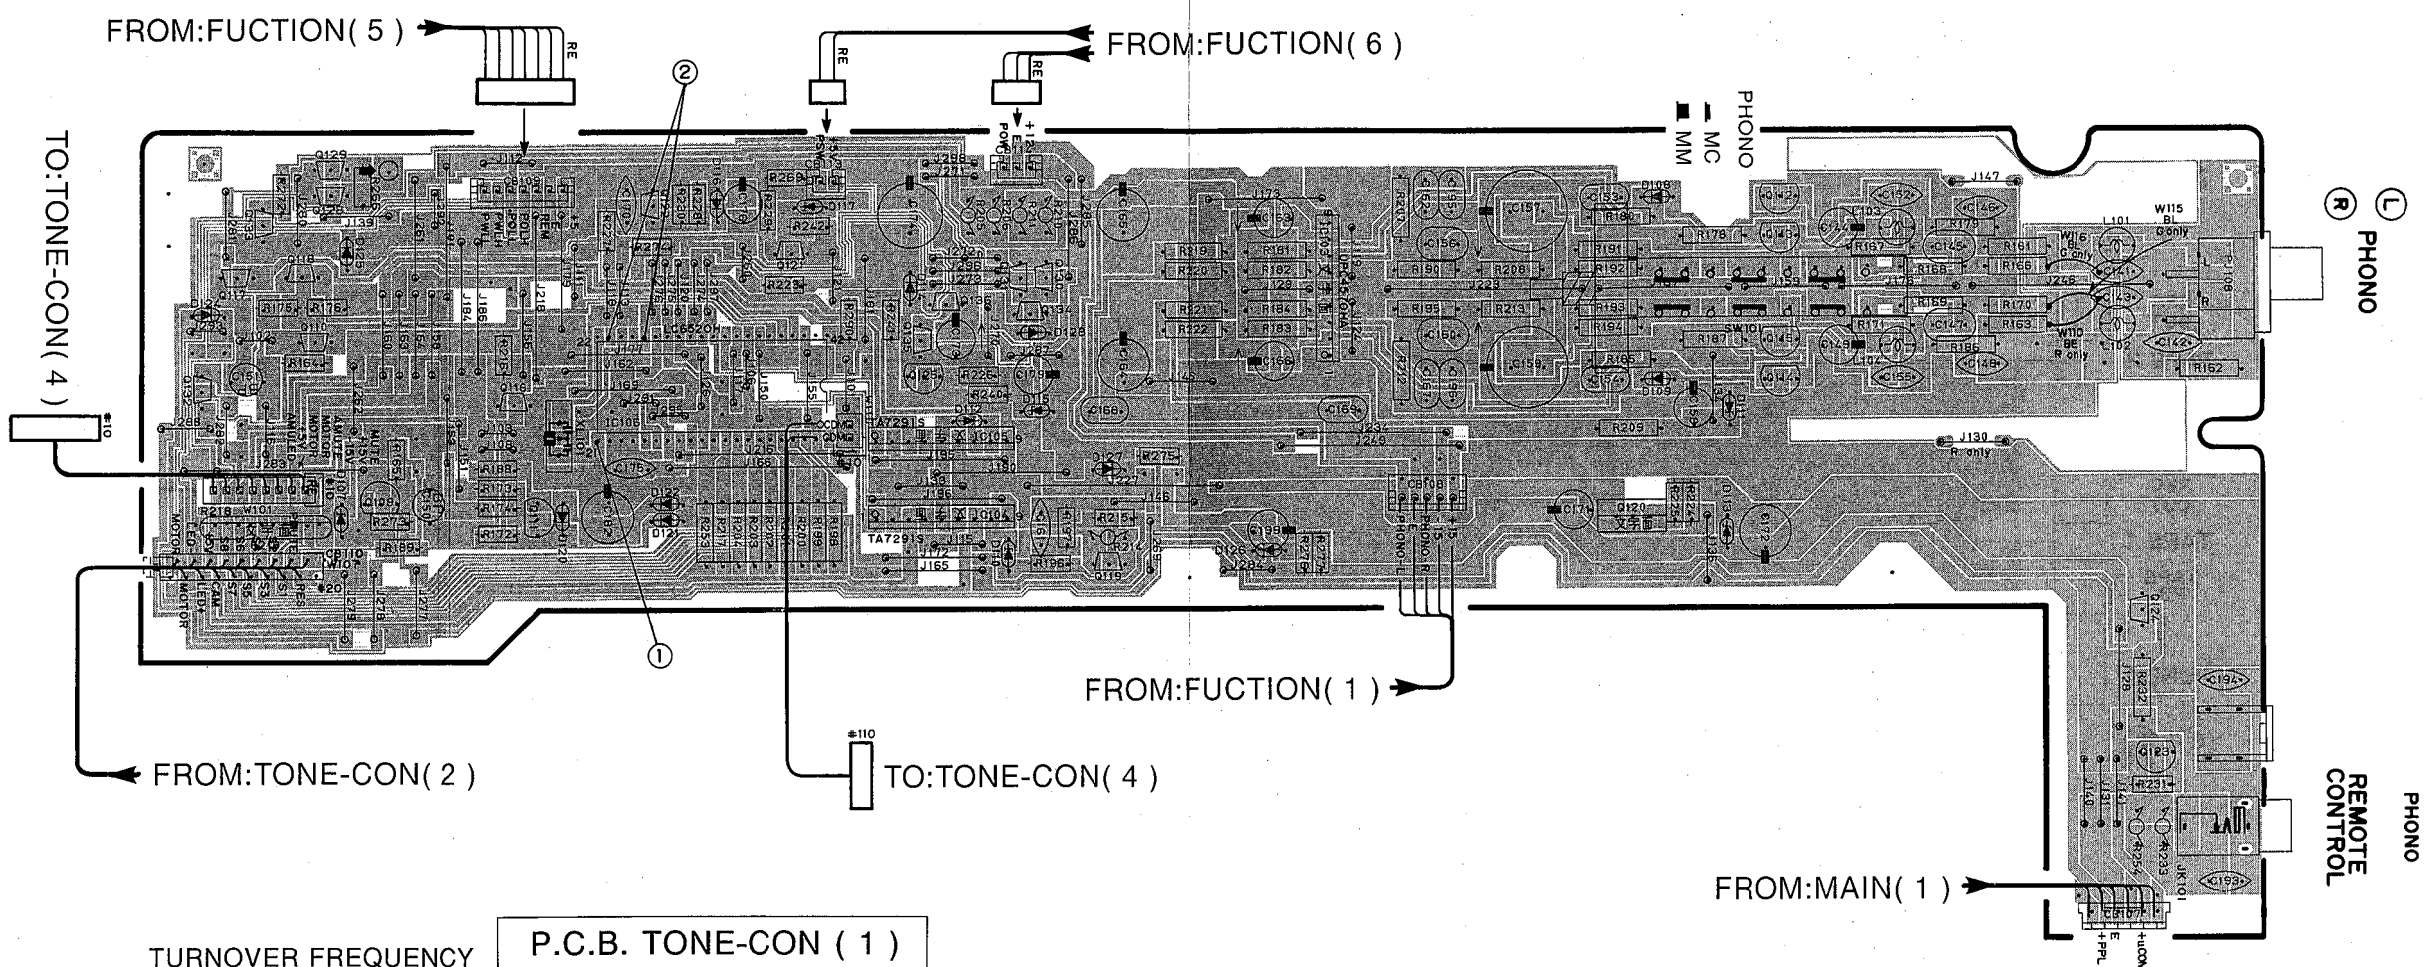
FROM:FUCTION( 5 )

FROM:FUCTION( 6 )

PHONO
MC
MM

TO:TONE-CON( 4 )

#10

L
R
PHONO

REMOTE CONTROL

PHONO

FROM:FUCTION( 1 )

FROM:TONE-CON( 2 )

#110
TO:TONE-CON( 4 )

FROM:MAIN( 1 )

TURNOVER FREQUENCY

P.C.B. TONE-CON ( 1 )